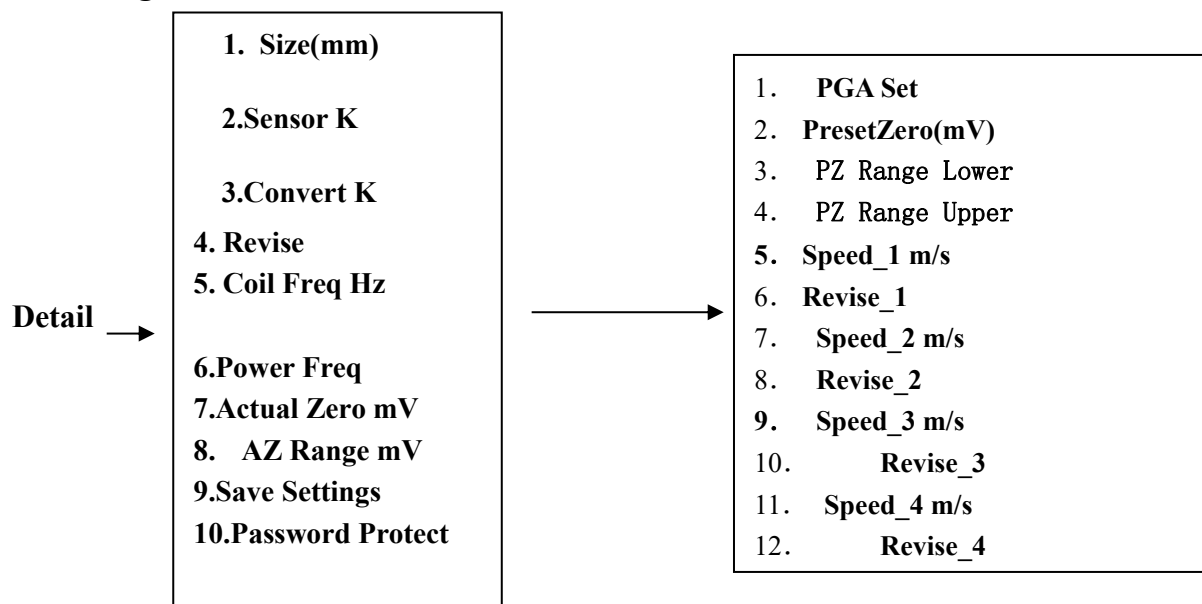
Detail

1. Size(mm)

2.Sensor K

3.Convert K

4. Revise
5. Coil Freq Hz

6.Power Freq
7.Actual Zero mV
8. AZ Range mV
9.Save Settings
10.Password Protect

1. PGA Set
2. PresetZero(mV)
3. PZ Range Lower
4. PZ Range Upper
5. Speed_1 m/s
6. Revise_1
7. Speed_2 m/s
8. Revise_2
9. Speed_3 m/s
10. Revise_3
11. Speed_4 m/s
12. Revise_4